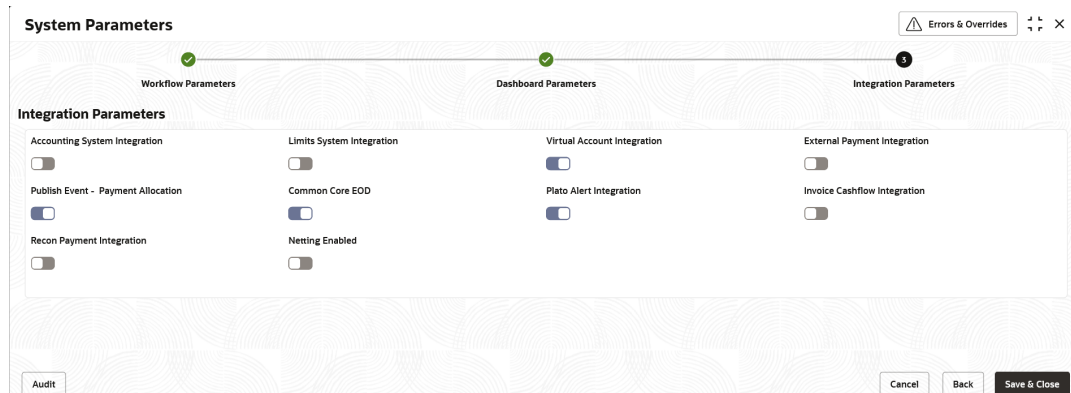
System Parameters

Errors & Overrides

3

Workflow Parameters

Dashboard Parameters

Integration Parameters

Integration Parameters

Accounting System Integration

Limits System Integration

Virtual Account Integration

External Payment Integration

Publish Event - Payment Allocation

Common Core EOD

Plato Alert Integration

Invoice Cashflow Integration

Recon Payment Integration

Netting Enabled

Audit

Cancel

Back

Save & Close